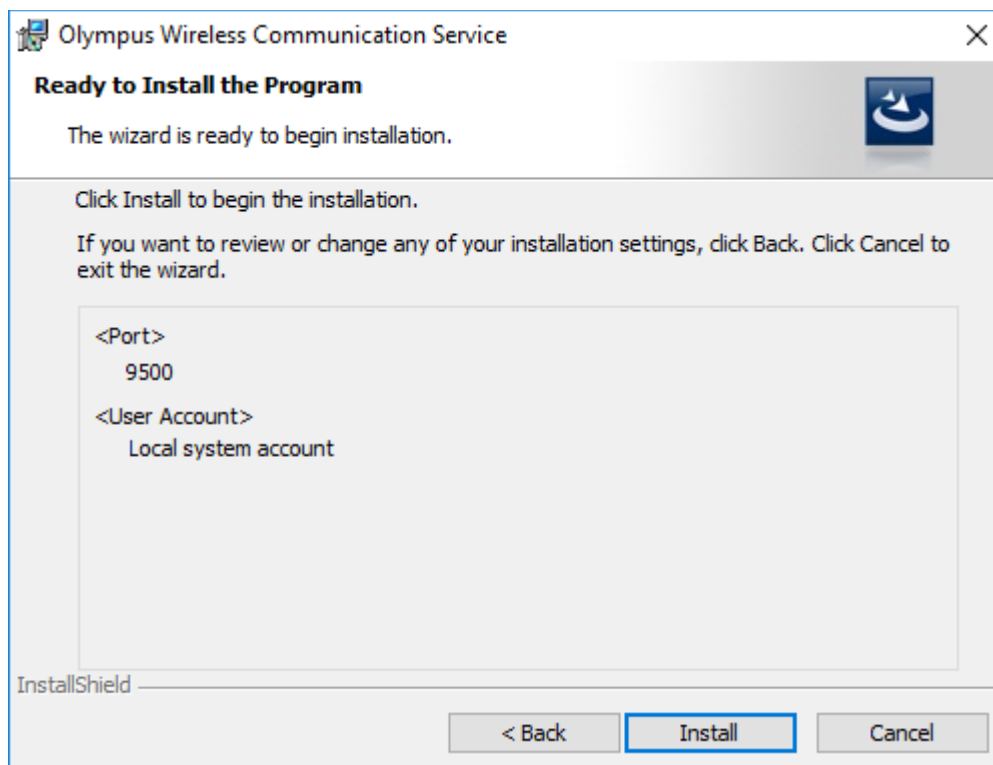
Olympus Wireless Communication Service

Ready to Install the Program

The wizard is ready to begin installation.

Click Install to begin the installation.

If you want to review or change any of your installation settings, click Back. Click Cancel to exit the wizard.

<Port>
9500
<User Account>
Local system account

InstallShield

< Back Install Cancel